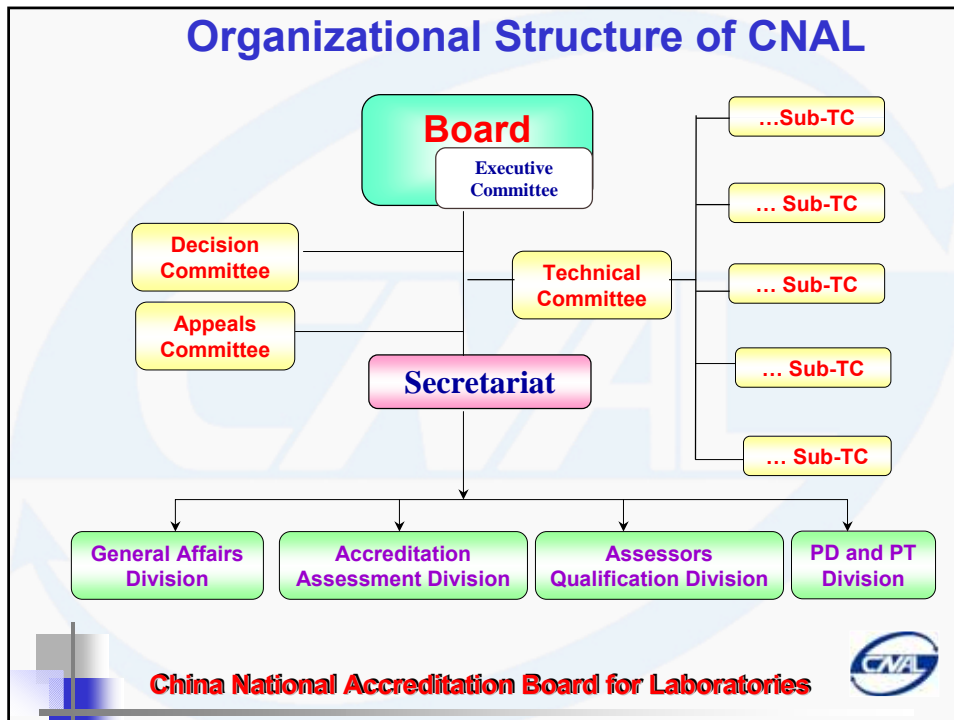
Organizational Structure of CNAL

Board

Executive Committee

Decision Committee

Appeals Committee

Technical Committee

…Sub-TC

… Sub-TC

… Sub-TC

… Sub-TC

… Sub-TC

Secretariat

General Affairs Division

Accreditation Assessment Division

Assessors Qualification Division

PD and PT Division

China National Accreditation Board for Laboratories

CNAL